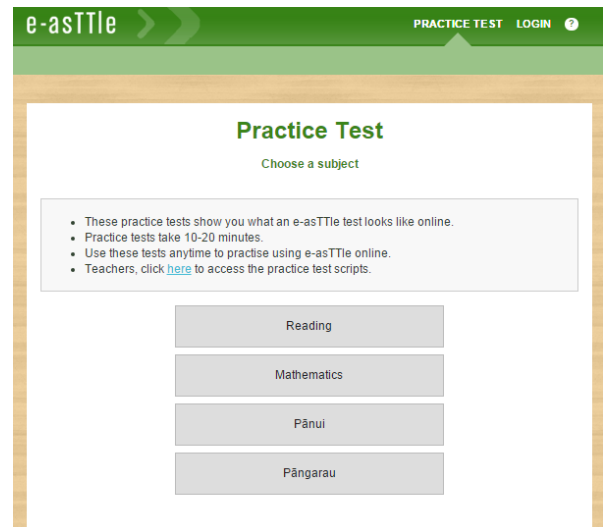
e-asTTle

PRACTICE TEST LOGIN ?

Practice Test

Choose a subject

- These practice tests show you what an e-asTTle test looks like online.
- Practice tests take 10-20 minutes.
- Use these tests anytime to practise using e-asTTle online.
- Teachers, click here to access the practice test scripts.

Reading

Mathematics

Pānui

Pāngarau